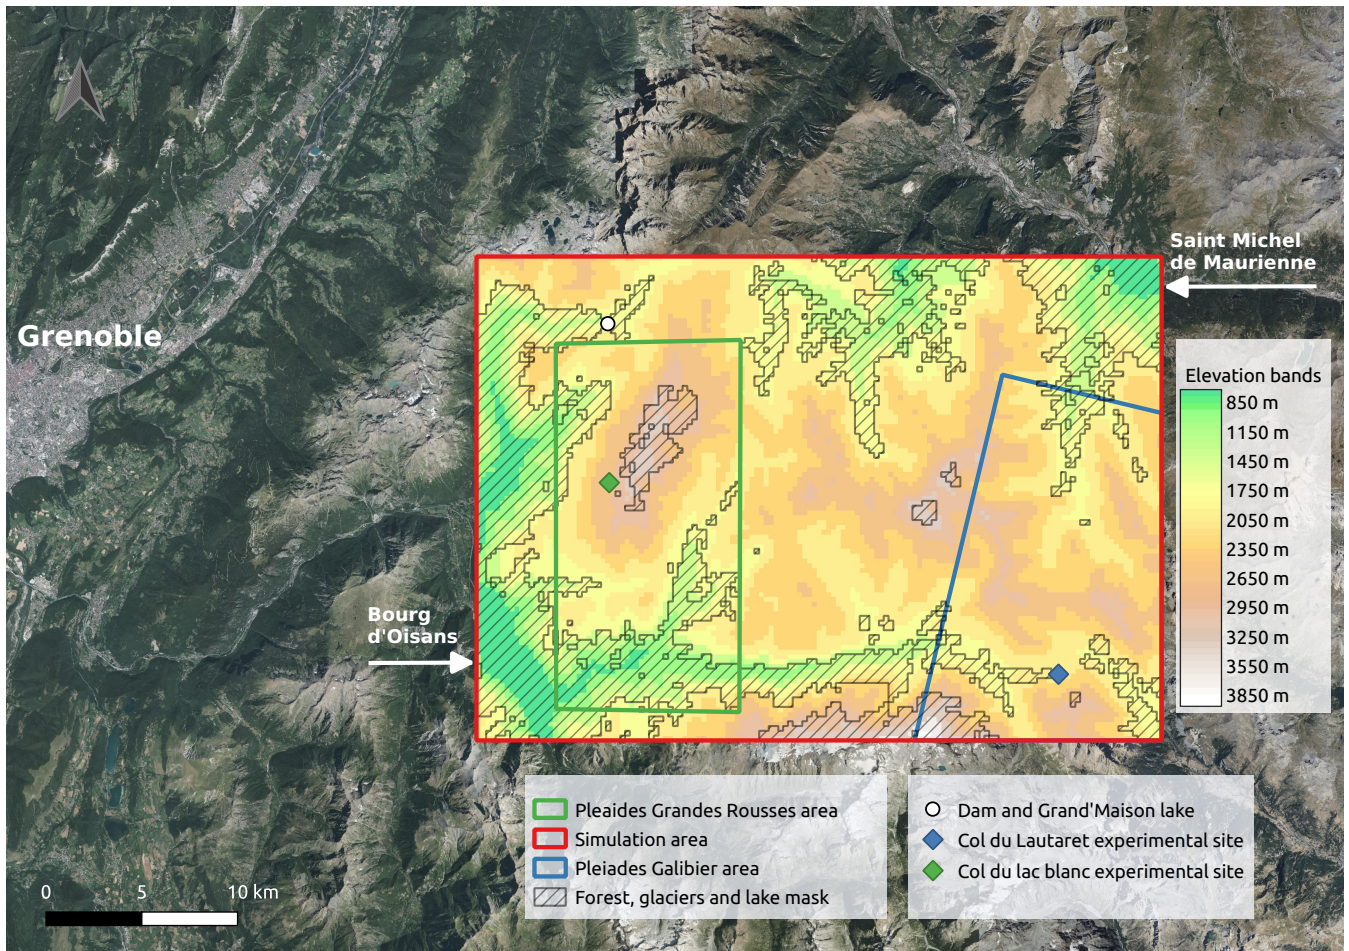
Saint Michel de Maurienne

Grenoble

Elevation bands
850 m
1150 m
1450 m
1750 m
2050 m
2350 m
2650 m
2950 m
3250 m
3550 m
3850 m

Bourg d'Oisans

Pleaides Grandes Rousses area
Simulation area
Pleiades Galibier area
Forest, glaciers and lake mask

Dam and Grand'Maison lake
Col du Lautaret experimental site
Col du lac blanc experimental site

0 5 10 km